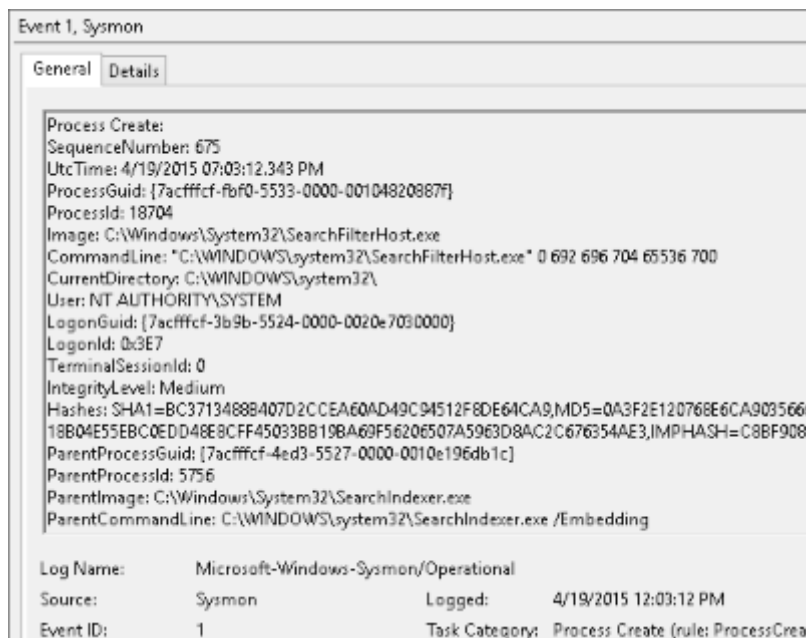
Event 1, Sysmon

General Details

Process Create:
SequenceNumber: 675
UtcTime: 4/19/2015 07:03:12.343 PM
ProcessGuid: {7acfffcf-fbf0-5533-0000-00104820887f}
ProcessId: 18704
Image: C:\Windows\System32\SearchFilterHost.exe
CommandLine: "C:\WINDOWS\system32\SearchFilterHost.exe" 0 692 696 704 65536 700
CurrentDirectory: C:\WINDOWS\system32\
User: NT AUTHORITY\SYSTEM
LogonGuid: {7acfffcf-3b9b-5524-0000-0020e7030000}
LogonId: 0x3E7
TerminalSessionId: 0
IntegrityLevel: Medium
Hashes: SHA1=BC37134888407D2CCEA60AD49C94512F8DE64CA9,MD5=0A3F2E120768E6CA903566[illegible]
18B04E55EBC0EDD48E8CFF45033BB19BA69F56206507A5963D8AC2C676354AE3,IMPHASH=C8BF908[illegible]
ParentProcessGuid: {7acfffcf-4ed3-5527-0000-0010e196db1c}
ParentProcessId: 5756
ParentImage: C:\Windows\System32\SearchIndexer.exe
ParentCommandLine: C:\WINDOWS\system32\SearchIndexer.exe /Embedding

Log Name: Microsoft-Windows-Sysmon/Operational
Source: Sysmon
Logged: 4/19/2015 12:03:12 PM
Event ID: 1
Task Category: Process Create (rule: ProcessCrea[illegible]